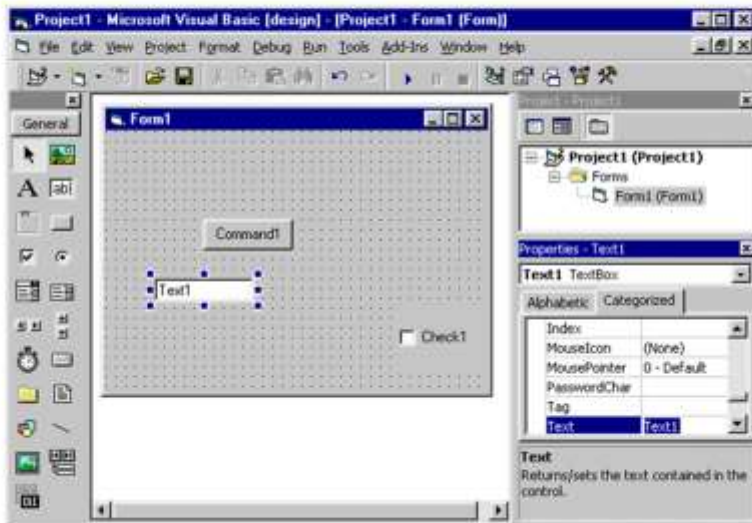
Project1 - Microsoft Visual Basic [design] - [Project1 - Form1 (Form)]

File Edit View Project Format Debug Run Tools Add-Ins Window Help

General

Form1

Command1

Text1

Check1

Project - Project1

Project1 (Project1)
Forms
Form1 (Form1)

Properties - Text1

Text1 TextBox

Alphabetic Categorized

| | |
|---|---|
| Index | |
| MouseIcon | (None) |
| MousePointer | 0 - Default |
| PasswordChar | |
| Tag | |
| Text | Text1 |

Text
Returns/sets the text contained in the control.